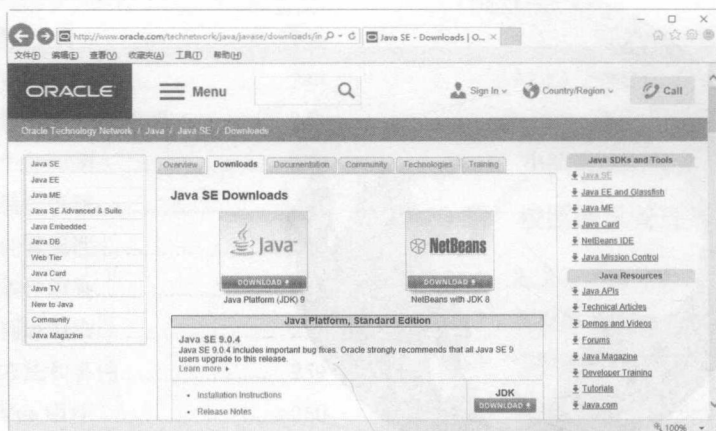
http://www.oracle.com/technetwork/java/javase/downloads/in
Java SE - Downloads | O... ×

文件(F) 编辑(E) 查看(V) 收藏夹(A) 工具(T) 帮助(H)

ORACLE Menu Sign In Country/Region Call

Oracle Technology Network / Java / Java SE / Downloads

Java SE
Java EE
Java ME
Java SE Advanced & Suite
Java Embedded
Java DB
Web Tier
Java Card
Java TV
New to Java
Community
Java Magazine

Overview Downloads Documentation Community Technologies Training

Java SE Downloads

Java
DOWNLOAD
Java Platform (JDK) 9

NetBeans
DOWNLOAD
NetBeans with JDK 8

Java Platform, Standard Edition

Java SE 9.0.4
Java SE 9.0.4 includes important bug fixes. Oracle strongly recommends that all Java SE 9 users upgrade to this release.
Learn more

- Installation Instructions
- Release Notes

JDK
DOWNLOAD

Java SDKs and Tools
Java SE
Java EE and Glassfish
Java ME
Java Card
NetBeans IDE
Java Mission Control

Java Resources
Java APIs
Technical Articles
Demos and Videos
Forums
Java Magazine
Developer Training
Tutorials
Java.com

100%